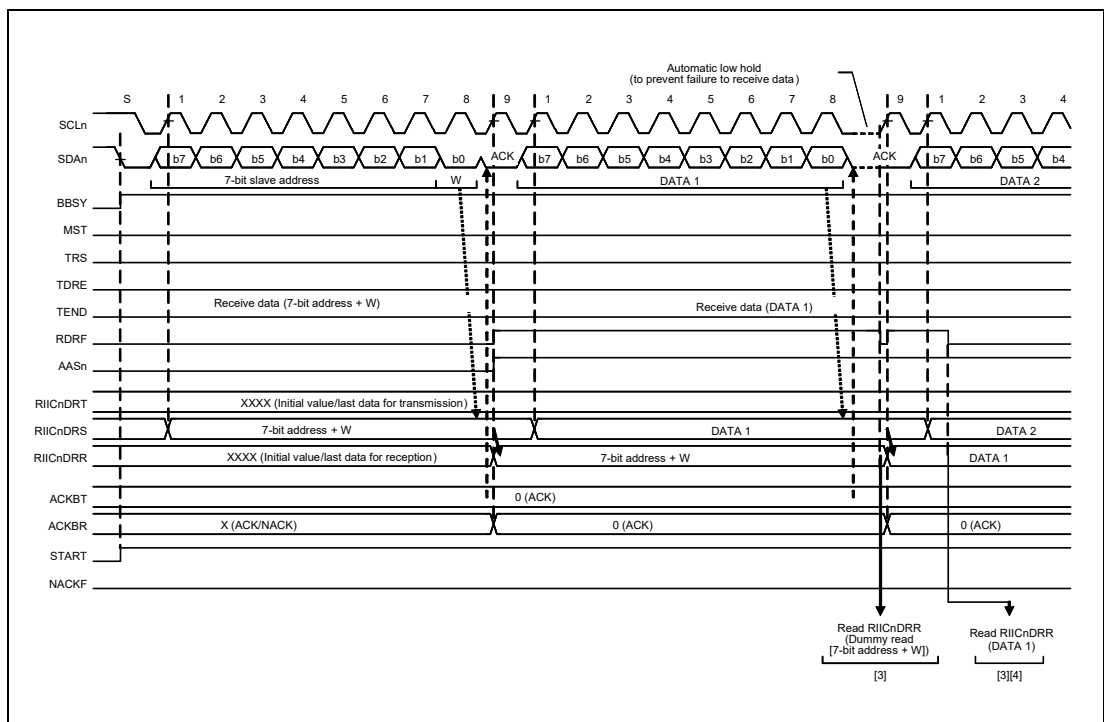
Automatic low hold
(to prevent failure to receive data)

S 1 2 3 4 5 6 7 8 9 1 2 3 4 5 6 7 8 9 1 2 3 4

SCLn

SDAn b7 b6 b5 b4 b3 b2 b1 b0 ACK b7 b6 b5 b4 b3 b2 b1 b0 ACK b7 b6 b5 b4

7-bit slave address W DATA 1 DATA 2

BBSY

MST

TRS

TDRE

TEND Receive data (7-bit address + W) Receive data (DATA 1)

RDRF

AASn

RIICnDRT XXXX (Initial value/last data for transmission)

RIICnDRS 7-bit address + W DATA 1 DATA 2

RIICnDRR XXXX (Initial value/last data for reception) 7-bit address + W DATA 1

ACKBT 0 (ACK)

ACKBR X (ACK/NACK) 0 (ACK) 0 (ACK)

START

NACKF

Read RIICnDRR
(Dummy read
[7-bit address + W])

[3]

Read RIICnDRR
(DATA 1)

[3][4]